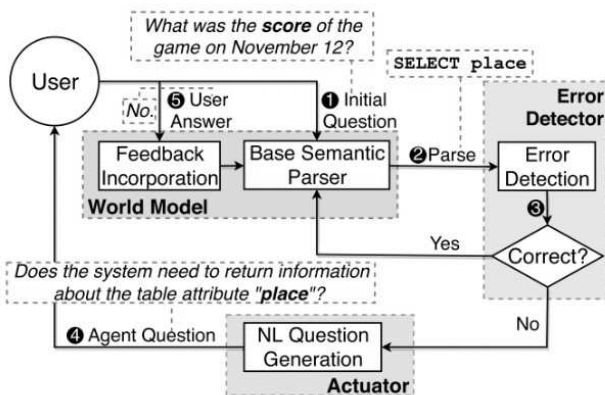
What was the **score** of the game on November 12?

User

SELECT place

No.

❺ User Answer

❶ Initial Question

Error Detector

Feedback Incorporation

Base Semantic Parser

❷ Parse

Error Detection

World Model

❸

Yes

Correct?

Does the system need to return information about the table attribute "**place**"?

No

❹ Agent Question

NL Question Generation

Actuator